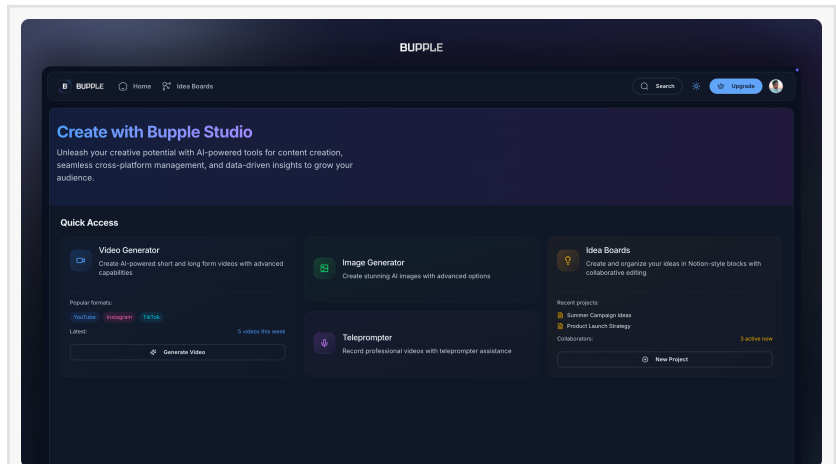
BUPPLE

B BUPPLE Home Idea Boards

Search

Upgrade

Create with Bupple Studio

Unleash your creative potential with AI-powered tools for content creation, seamless cross-platform management, and data-driven insights to grow your audience.

Quick Access

Video Generator
Create AI-powered short and long form videos with advanced capabilities

Popular formats:
YouTube Instagram TikTok
Latest: 5 videos this week

Generate Video

Image Generator
Create stunning AI images with advanced options

Teleprompter
Record professional videos with teleprompter assistance

Idea Boards
Create and organize your ideas in Notion-style blocks with collaborative editing

Recent projects:
Summer Campaign Ideas
Product Launch Strategy
Collaborators: 3 active now

New Project